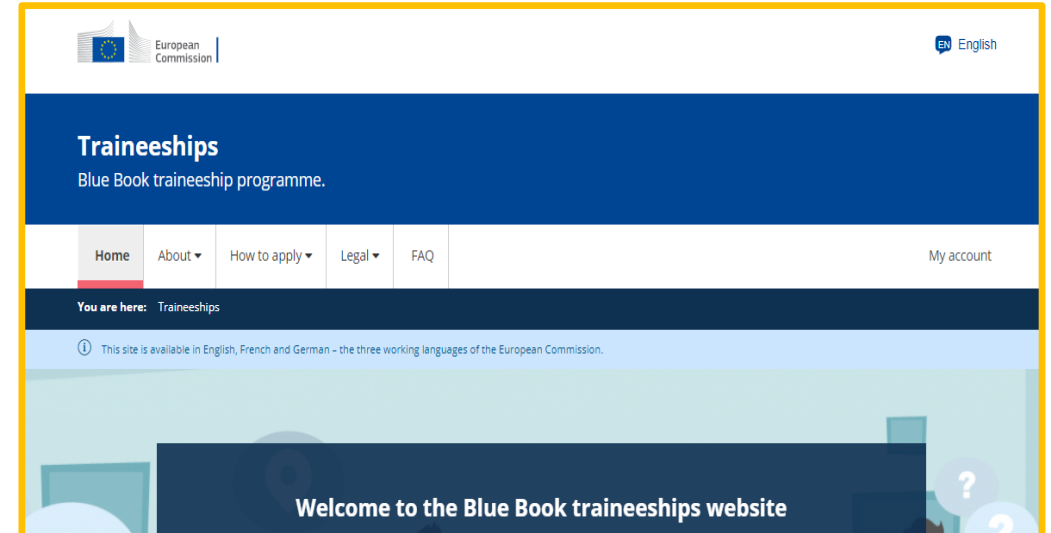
European Commission

EN English

Traineeships
Blue Book traineeship programme.

Home
About
How to apply
Legal
FAQ
My account

You are here: Traineeships

This site is available in English, French and German – the three working languages of the European Commission.

Welcome to the Blue Book traineeships website